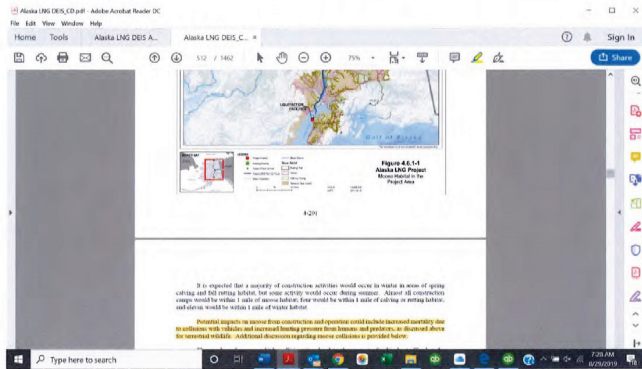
Alaska LNG DEIS_CD.pdf - Adobe Acrobat Reader DC
File Edit View Window Help
Home Tools Alaska LNG DEIS A... Alaska LNG DEIS_C... ×
Sign In
512 / 1462
75%
Share

LIQUEFACTION FACILITY

GULF OF ALASKA

Figure 4.6.1-1
Alaska LNG Project
Moose Habitat in the Project Area

4-291

It is expected that a majority of construction activities would occur in winter in areas of spring calving and fall rutting habitat, but some activity would occur during summer. Almost all construction camps would be within 1 mile of moose habitat; four would be within 1 mile of calving or rutting habitat, and eleven would be within 1 mile of winter habitat.

Potential impacts on moose from construction and operation could include increased mortality due to collisions with vehicles and increased hunting pressure from humans and predators, as discussed above for terrestrial wildlife. Additional discussion regarding moose collisions is provided below.

Type here to search
7:20 AM
8/29/2019